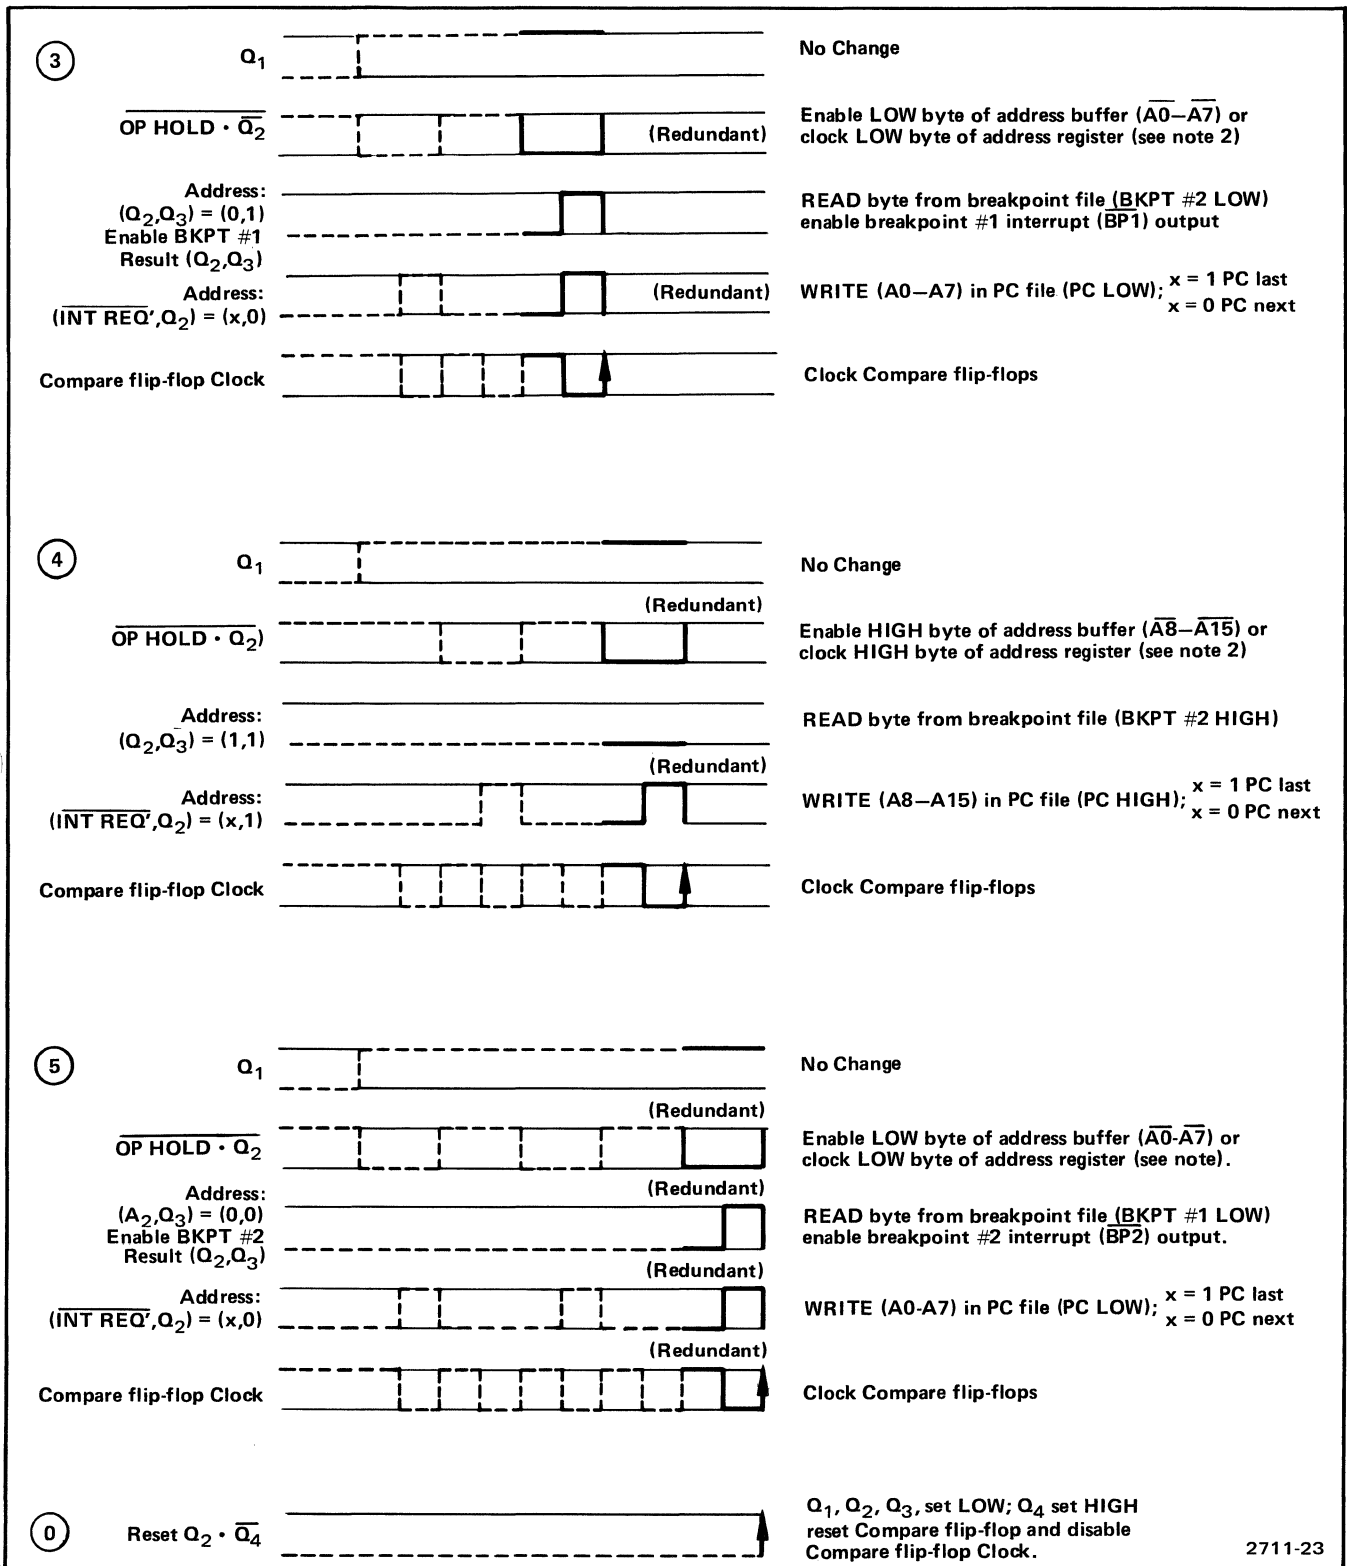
3 $Q_1$

No Change

$\overline{\text{OP HOLD} \cdot \overline{Q_2}}$

(Redundant)

Enable LOW byte of address buffer ($\overline{A0}$–$\overline{A7}$) or clock LOW byte of address register (see note 2)

Address: $(Q_2,Q_3) = (0,1)$ Enable BKPT #1 Result $(Q_2,Q_3)$

READ byte from breakpoint file ($\overline{B}$KPT #2 LOW) enable breakpoint #1 interrupt ($\overline{BP1}$) output

Address: $(\overline{\text{INT REQ}'},Q_2) = (x,0)$

(Redundant)

WRITE (A0–A7) in PC file (PC LOW); x = 1 PC last x = 0 PC next

Compare flip-flop Clock

Clock Compare flip-flops

4 $Q_1$

No Change

(Redundant)

$\overline{\text{OP HOLD} \cdot Q_2)}$

Enable HIGH byte of address buffer ($\overline{A8}$–$\overline{A15}$) or clock HIGH byte of address register (see note 2)

Address: $(Q_2,\overline{Q_3}) = (1,1)$

READ byte from breakpoint file (BKPT #2 HIGH)

(Redundant)

Address: $(\overline{\text{INT REQ}'},Q_2) = (x,1)$

WRITE (A8–A15) in PC file (PC HIGH); x = 1 PC last x = 0 PC next

Compare flip-flop Clock

Clock Compare flip-flops

5 $Q_1$

No Change

(Redundant)

$\overline{\text{OP HOLD} \cdot Q_2}$

Enable LOW byte of address buffer ($\overline{A0}$-$\overline{A7}$) or clock LOW byte of address register (see note).

(Redundant)

Address: $(A_2,Q_3) = (0,0)$ Enable BKPT #2 Result $(Q_2,Q_3)$

READ byte from breakpoint file ($\overline{B}$KPT #1 LOW) enable breakpoint #2 interrupt ($\overline{BP2}$) output.

(Redundant)

Address: $(\overline{\text{INT REQ}'},Q_2) = (x,0)$

WRITE (A0-A7) in PC file (PC LOW); x = 1 PC last x = 0 PC next

(Redundant)

Compare flip-flop Clock

Clock Compare flip-flops

0 Reset $Q_2 \cdot \overline{Q_4}$

$Q_1$, $Q_2$, $Q_3$, set LOW; $Q_4$ set HIGH reset Compare flip-flop and disable Compare flip-flop Clock.

2711-23